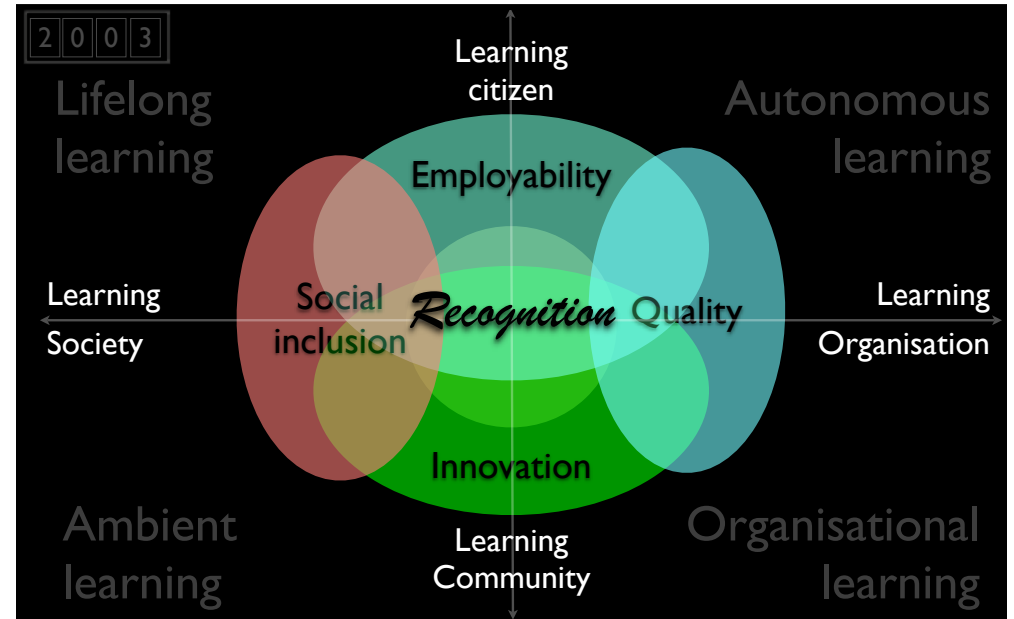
2003

Lifelong learning

Learning citizen

Autonomous learning

Employability

Learning Society

Social inclusion

Recognition

Quality

Learning Organisation

Innovation

Ambient learning

Learning Community

Organisational learning